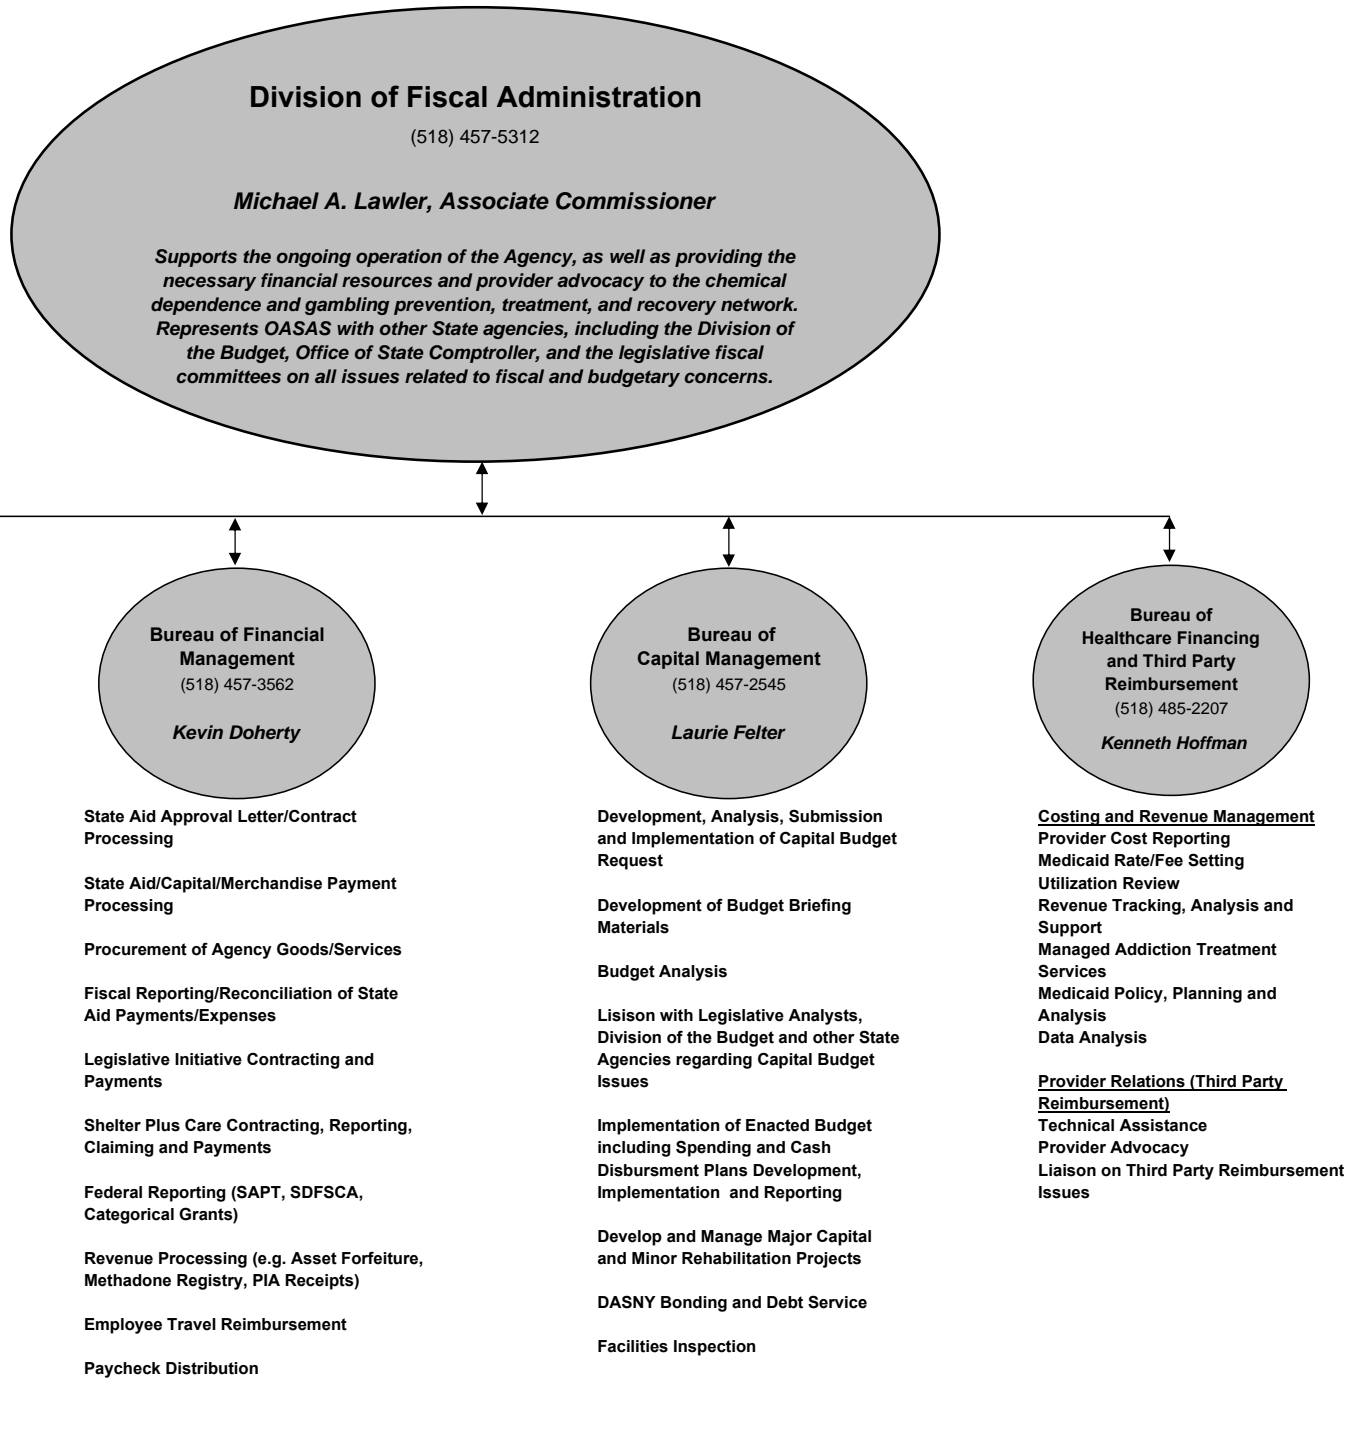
Division of Fiscal Administration
(518) 457-5312

Michael A. Lawler, Associate Commissioner

Supports the ongoing operation of the Agency, as well as providing the necessary financial resources and provider advocacy to the chemical dependence and gambling prevention, treatment, and recovery network. Represents OASAS with other State agencies, including the Division of the Budget, Office of State Comptroller, and the legislative fiscal committees on all issues related to fiscal and budgetary concerns.

Bureau of Financial Management
(518) 457-3562

Kevin Doherty

State Aid Approval Letter/Contract Processing

State Aid/Capital/Merchandise Payment Processing

Procurement of Agency Goods/Services

Fiscal Reporting/Reconciliation of State Aid Payments/Expenses

Legislative Initiative Contracting and Payments

Shelter Plus Care Contracting, Reporting, Claiming and Payments

Federal Reporting (SAPT, SDFSCA, Categorical Grants)

Revenue Processing (e.g. Asset Forfeiture, Methadone Registry, PIA Receipts)

Employee Travel Reimbursement

Paycheck Distribution

Bureau of Capital Management
(518) 457-2545

Laurie Felter

Development, Analysis, Submission and Implementation of Capital Budget Request

Development of Budget Briefing Materials

Budget Analysis

Lisison with Legislative Analysts, Division of the Budget and other State Agencies regarding Capital Budget Issues

Implementation of Enacted Budget including Spending and Cash Disbursment Plans Development, Implementation and Reporting

Develop and Manage Major Capital and Minor Rehabilitation Projects

DASNY Bonding and Debt Service

Facilities Inspection

Bureau of Healthcare Financing and Third Party Reimbursement
(518) 485-2207

Kenneth Hoffman

Costing and Revenue Management
Provider Cost Reporting
Medicaid Rate/Fee Setting
Utilization Review
Revenue Tracking, Analysis and Support
Managed Addiction Treatment Services
Medicaid Policy, Planning and Analysis
Data Analysis

Provider Relations (Third Party Reimbursement)
Technical Assistance
Provider Advocacy
Liaison on Third Party Reimbursement Issues